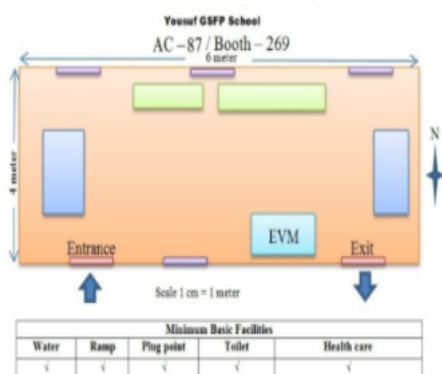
Yousuf GSFP School

AC – 87 / Booth – 269

6 meter

4 meter

N

EVM

Entrance

Exit

Scale 1 cm = 1 meter

| Minimum Basic Facilities | | | | |
|---|---|---|---|---|
| Water | Ramp | Plug point | Toilet | Health care |
| √ | √ | √ | √ | √ |